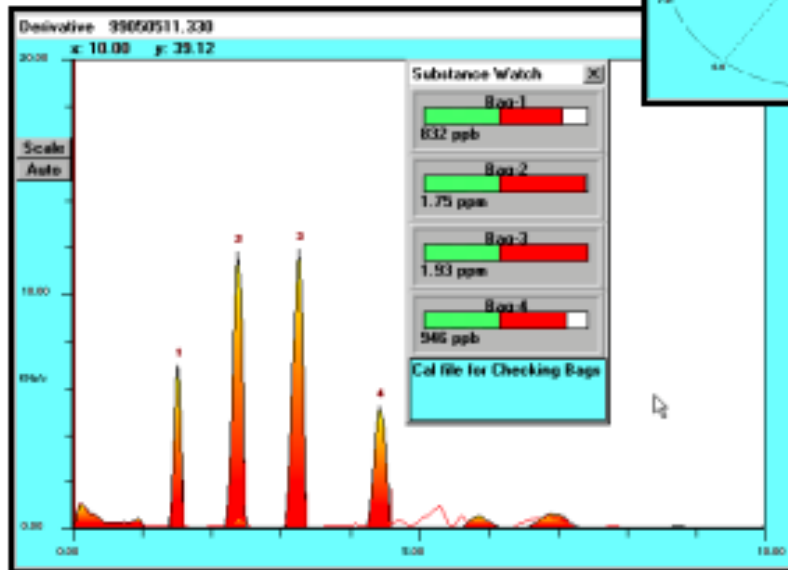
Derivative 99050511.330

x: 10.00 y: 39.12

20.00

Scale

Auto

10.00

0.00

Substance Watch

Bag-1
832 ppb

Bag-2
1.75 ppm

Bag-3
1.93 ppm

Bag-4
946 ppb

Cal file for Checking Bags

1

2

3

4

0.00

5.00

10.00